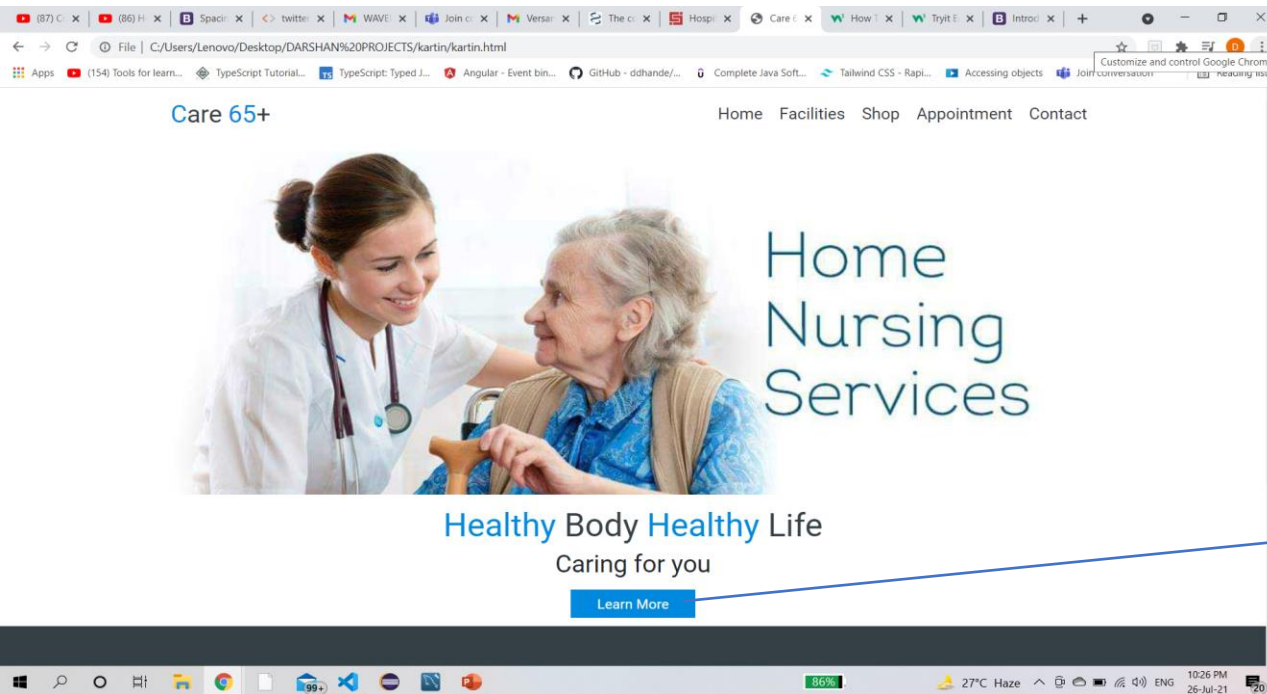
(87) C × | (86) H × | B Spacir × | <> twitter × | M WAVE × | Join c × | M Versar × | The cc × | Hospi × | Care × | W How T × | W Tryit E × | B Introd × | +

File | C:/Users/Lenovo/Desktop/DARSHAN%20PROJECTS/kartin/kartin.html

Customize and control Google Chrom

Apps (154) Tools for learn... TypeScript Tutorial... TypeScript: Typed J... Angular - Event bin... GitHub - ddhande/... Complete Java Soft... Tailwind CSS - Rapi... Accessing objects Join conversation Reading list

Care 65+

Home Facilities Shop Appointment Contact

Home Nursing Services

Healthy Body Healthy Life

Caring for you

Learn More

99+

86%

27°C Haze ENG 10:26 PM 26-Jul-21 20